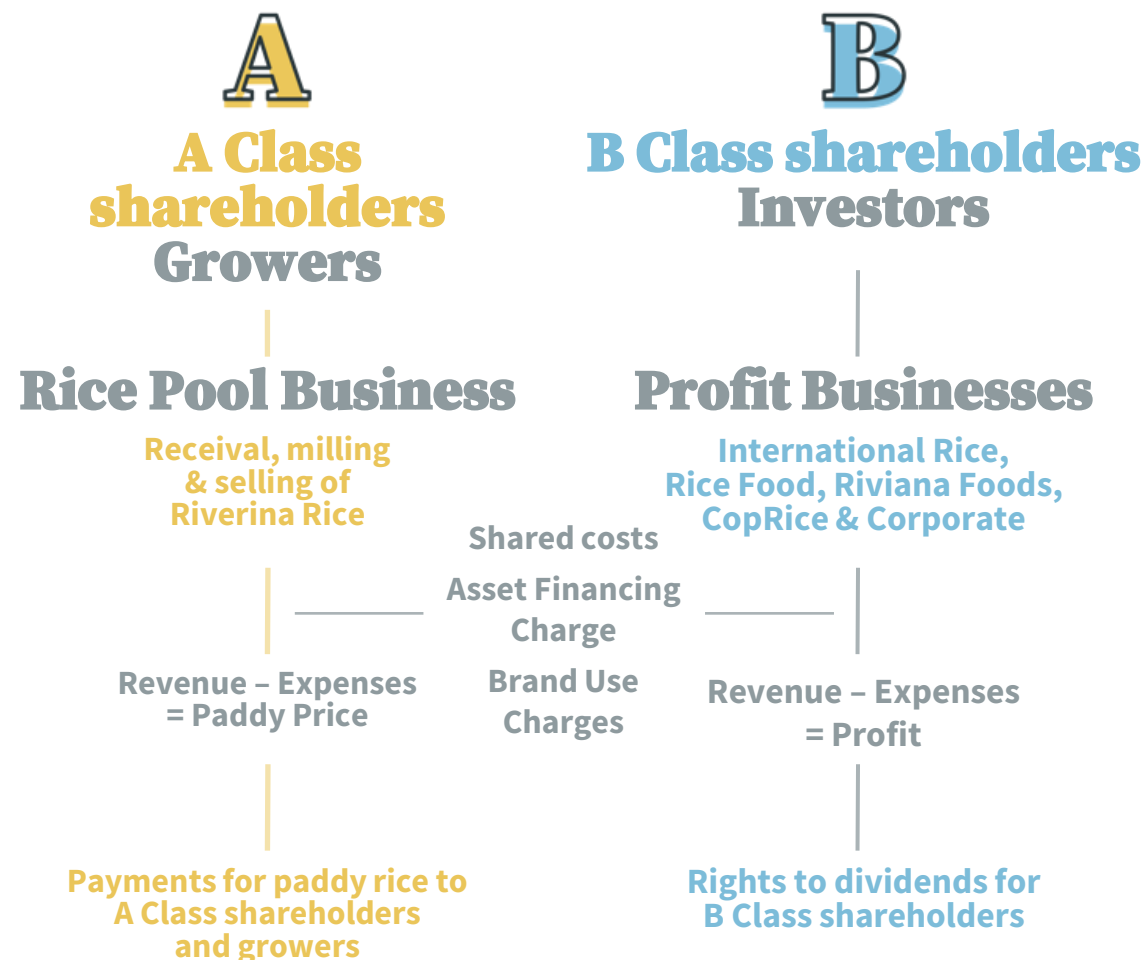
A

A Class shareholders
Growers

Rice Pool Business

Receival, milling & selling of Riverina Rice

Revenue – Expenses = Paddy Price

Payments for paddy rice to A Class shareholders and growers

B

B Class shareholders
Investors

Profit Businesses

International Rice, Rice Food, Riviana Foods, CopRice & Corporate

Revenue – Expenses = Profit

Rights to dividends for B Class shareholders

Shared costs

Asset Financing Charge

Brand Use Charges